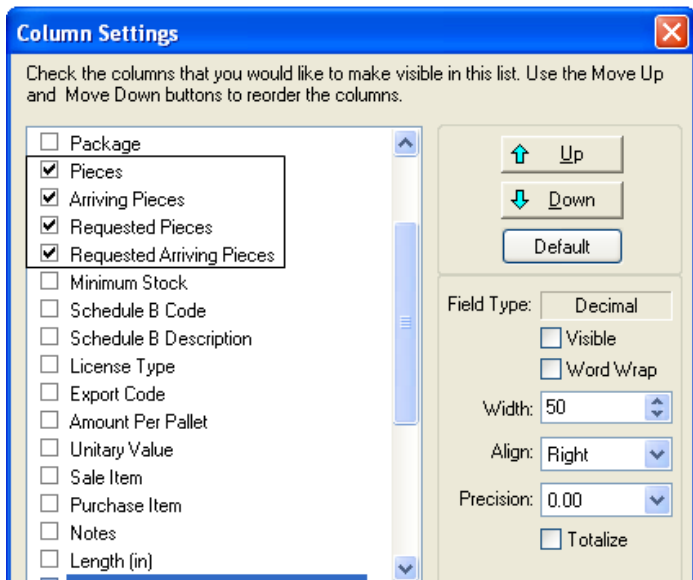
Column Settings

Check the columns that you would like to make visible in this list. Use the Move Up and Move Down buttons to reorder the columns.

☐ Package
☑ Pieces
☑ Arriving Pieces
☑ Requested Pieces
☑ Requested Arriving Pieces
☐ Minimum Stock
☐ Schedule B Code
☐ Schedule B Description
☐ License Type
☐ Export Code
☐ Amount Per Pallet
☐ Unitary Value
☐ Sale Item
☐ Purchase Item
☐ Notes
☐ Length (in)

Up
Down
Default

Field Type: Decimal
☐ Visible
☐ Word Wrap
Width: 50
Align: Right
Precision: 0.00
☐ Totalize